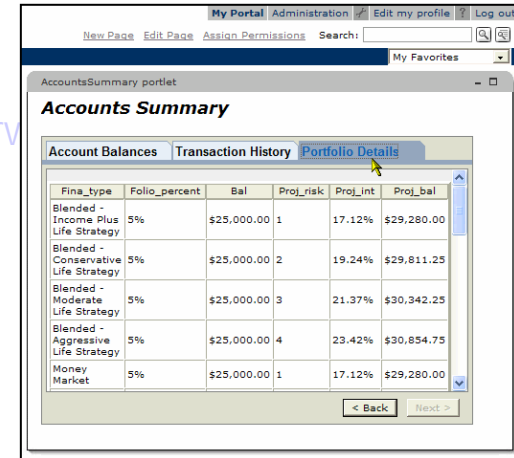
My Portal Administration Edit my profile ? Log out

New Page Edit Page Assign Permissions Search:

My Favorites

AccountsSummary portlet

Accounts Summary

Account Balances Transaction History Portfolio Details

| Fina_type | Folio_percent | Bal | Proj_risk | Proj_int | Proj_bal |
|---|---|---|---|---|---|
| Blended - Income Plus Life Strategy | 5% | \$25,000.00 | 1 | 17.12% | \$29,280.00 |
| Blended - Conservative Life Strategy | 5% | \$25,000.00 | 2 | 19.24% | \$29,811.25 |
| Blended - Moderate Life Strategy | 5% | \$25,000.00 | 3 | 21.37% | \$30,342.25 |
| Blended - Aggressive Life Strategy | 5% | \$25,000.00 | 4 | 23.42% | \$30,854.75 |
| Money Market | 5% | \$25,000.00 | 1 | 17.12% | \$29,280.00 |

< Back Next >